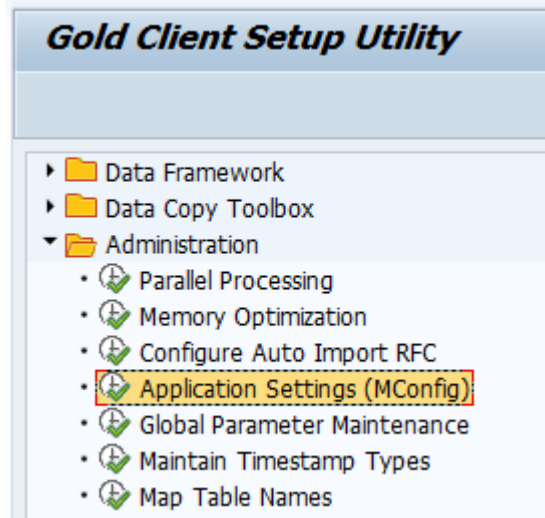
Gold Client Setup Utility

Data Framework
Data Copy Toolbox
Administration
Parallel Processing
Memory Optimization
Configure Auto Import RFC
Application Settings (MConfig)
Global Parameter Maintenance
Maintain Timestamp Types
Map Table Names